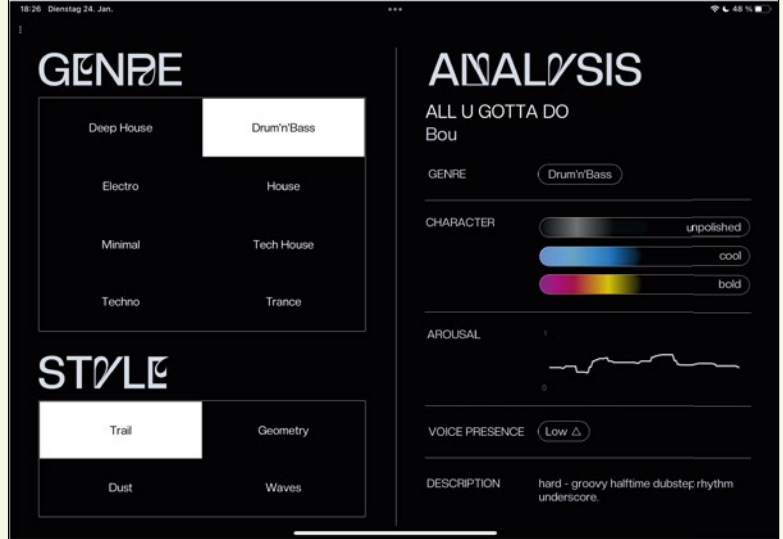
18:26 Dienstag 24. Jan.

48 %

GENRE

| Deep House | Drum'n'Bass |
|---|---|
| Electro | House |
| Minimal | Tech House |
| Techno | Trance |

STYLE

| Trail | Geometry |
|---|---|
| Dust | Waves |

ANALYSIS

ALL U GOTTA DO
Bou

GENRE Drum'n'Bass

CHARACTER unpolished cool bold

AROUSAL 1 0

VOICE PRESENCE Low

DESCRIPTION hard - groovy halftime dubstep rhythm underscore.